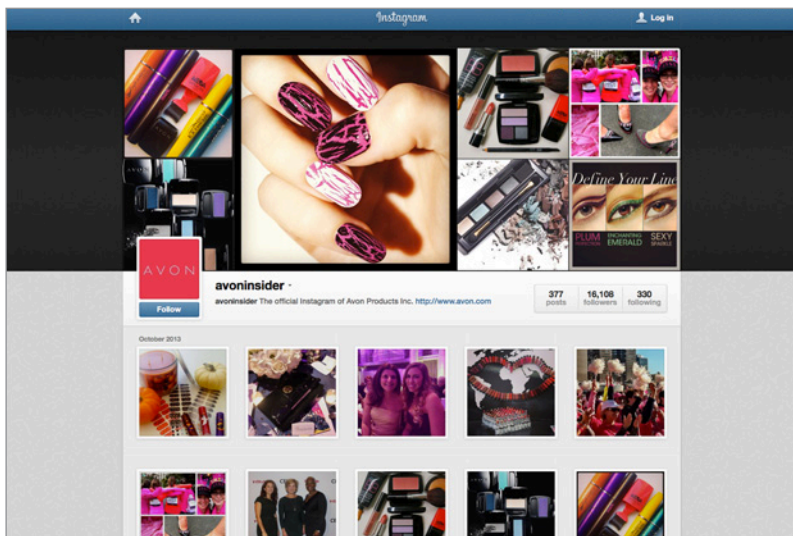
Instagram

Log in

Define Your Line

PLUM PASSION

ENCHANTING EMERALD

SEXY SPARKLE

AVON

Follow

avoninsider

avoninsider The official Instagram of Avon Products Inc. http://www.avon.com

377 posts

16,108 followers

330 following

October 2013